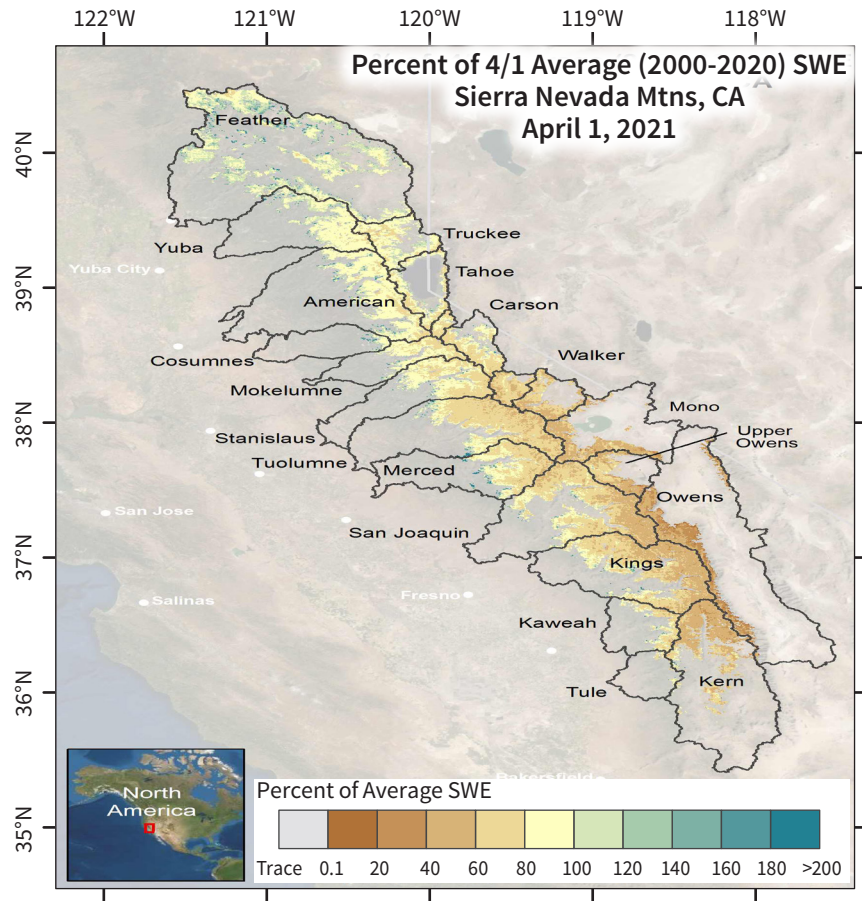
122°W 121°W 120°W 119°W 118°W

Percent of 4/1 Average (2000-2020) SWE
Sierra Nevada Mtns, CA
April 1, 2021

40°N
39°N
38°N
37°N
36°N
35°N

Feather
Yuba
Yuba City
Truckee
Tahoe
American
Carson
Cosumnes
Walker
Mokelumne
Mono
Upper Owens
Stanislaus
Tuolumne
Merced
Owens
San Jose
San Joaquin
Kings
Salinas
Fresno
Kaweah
Tule
Kern
Bakersfield

North America

Percent of Average SWE
Trace 0.1 20 40 60 80 100 120 140 160 180 >200